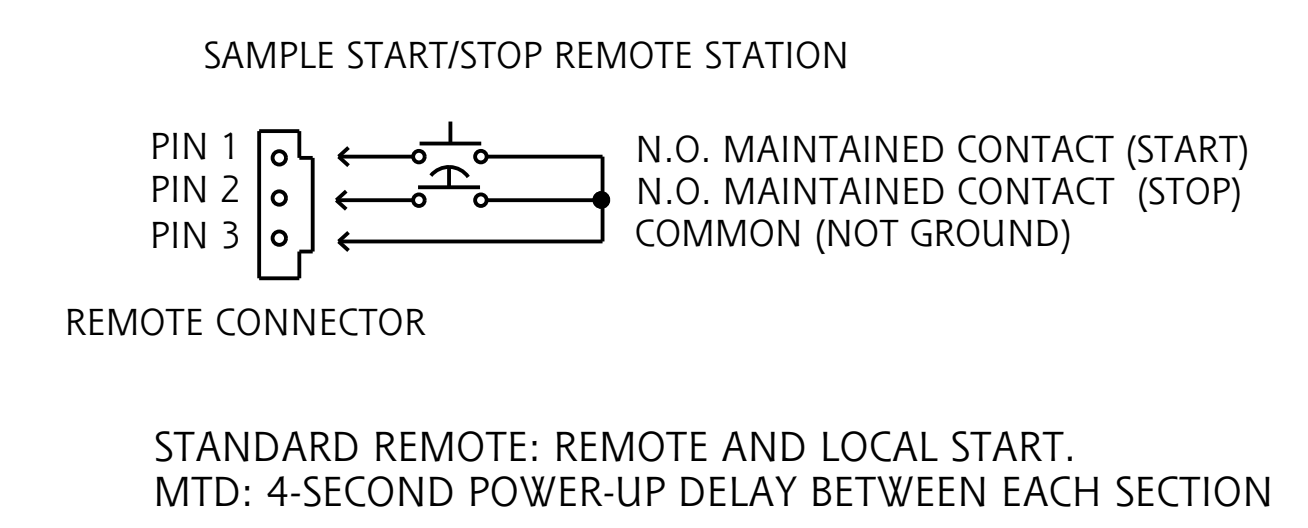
SAMPLE START/STOP REMOTE STATION

PIN 1
PIN 2
PIN 3

N.O. MAINTAINED CONTACT (START)
N.O. MAINTAINED CONTACT (STOP)
COMMON (NOT GROUND)

REMOTE CONNECTOR

STANDARD REMOTE: REMOTE AND LOCAL START.
MTD: 4-SECOND POWER-UP DELAY BETWEEN EACH SECTION